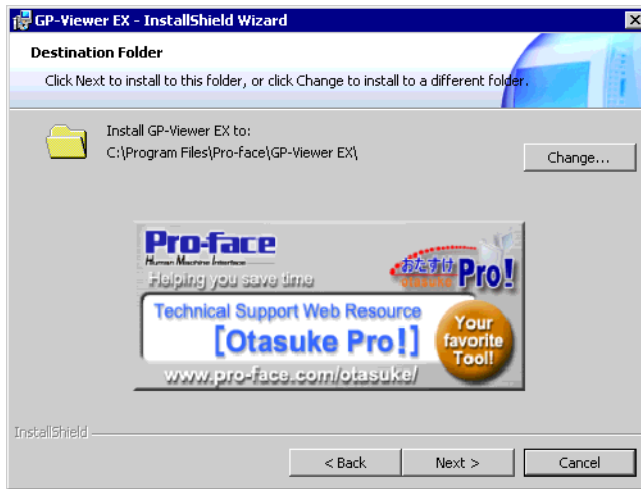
GP-Viewer EX - InstallShield Wizard

Destination Folder

Click Next to install to this folder, or click Change to install to a different folder.

Install GP-Viewer EX to:
C:\Program Files\Pro-face\GP-Viewer EX\

Change...

Pro-face
Human Machine Interface
Helping you save time
おたすけ
OTASUKE
Pro!
Technical Support Web Resource
[Otasuke Pro!]
Your favorite Tool!
www.pro-face.com/otasuke/

InstallShield

< Back
Next >
Cancel